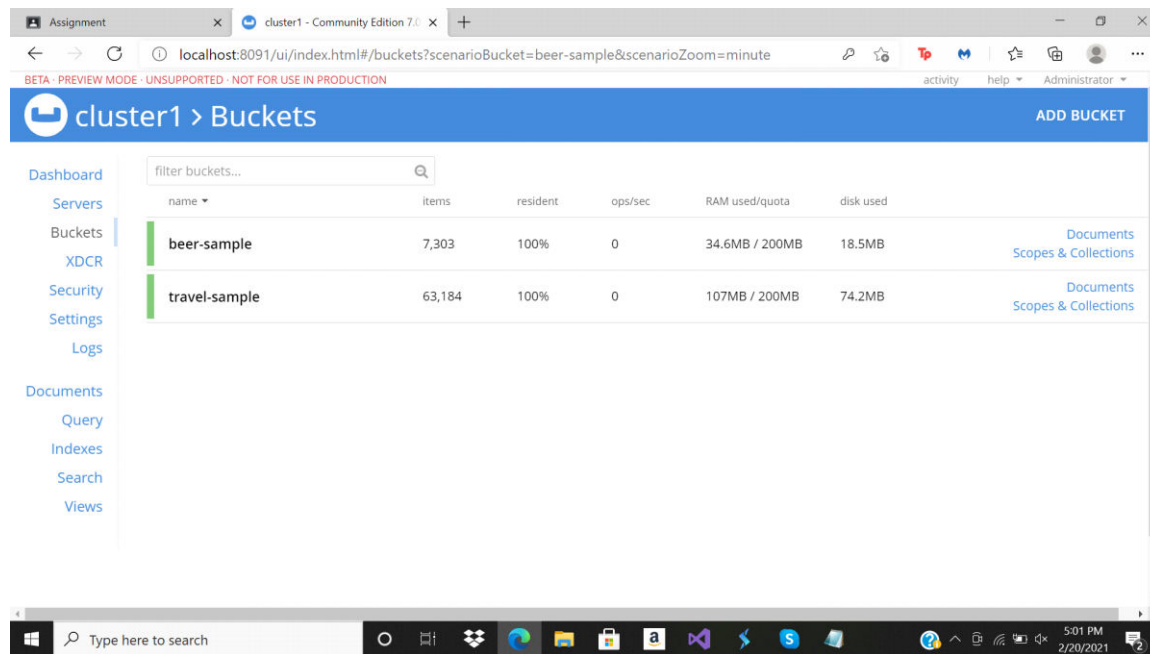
Assignment × cluster1 - Community Edition 7.0 × +

localhost:8091/ui/index.html#/buckets?scenarioBucket=beer-sample&scenarioZoom=minute

BETA · PREVIEW MODE · UNSUPPORTED · NOT FOR USE IN PRODUCTION

activity help ▾ Administrator ▾

cluster1 > Buckets

ADD BUCKET

Dashboard
Servers
Buckets
XDCR
Security
Settings
Logs

Documents
Query
Indexes
Search
Views

filter buckets...

| name ▾ | items | resident | ops/sec | RAM used/quota | disk used | |
|---|---|---|---|---|---|---|
| beer-sample | 7,303 | 100% | 0 | 34.6MB / 200MB | 18.5MB | Documents Scopes & Collections |
| travel-sample | 63,184 | 100% | 0 | 107MB / 200MB | 74.2MB | Documents Scopes & Collections |

Type here to search

5:01 PM
2/20/2021